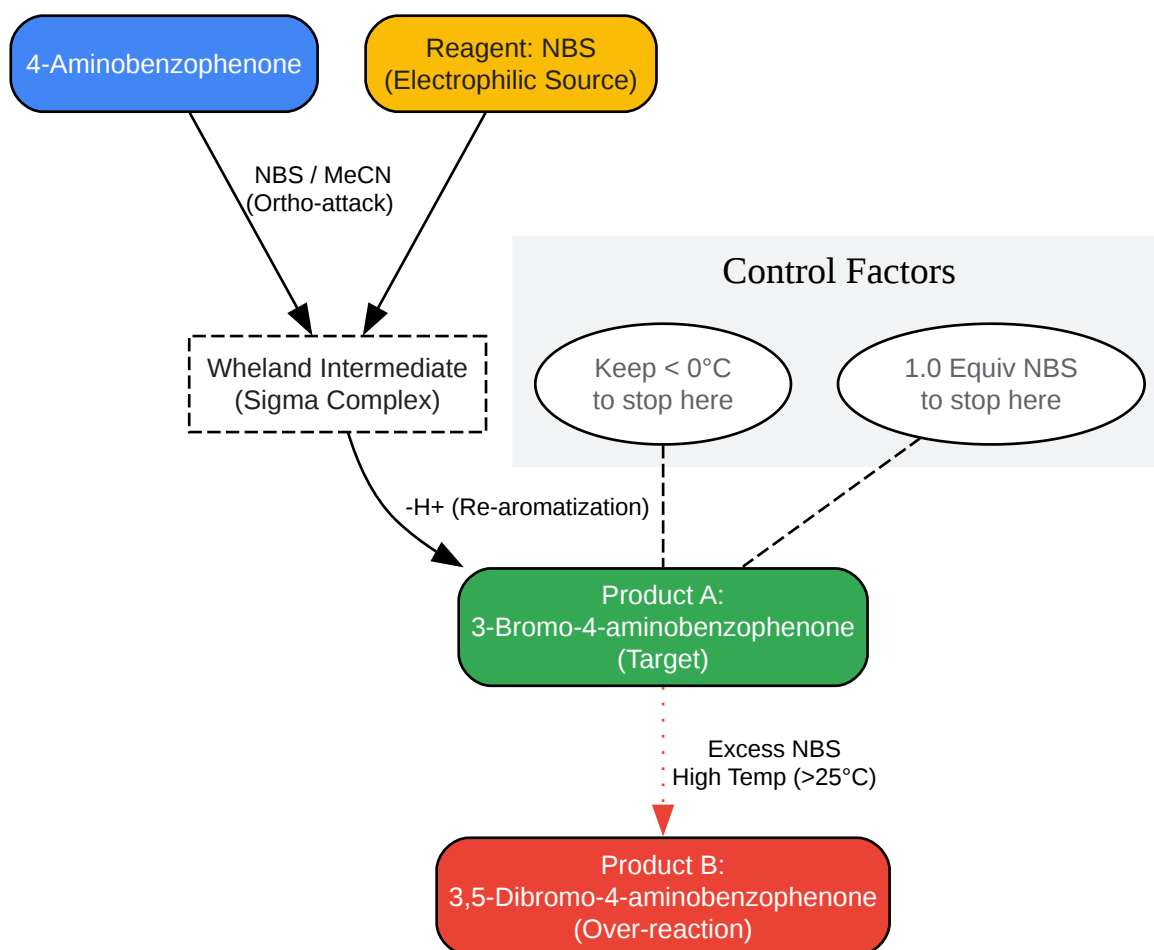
4-Aminobenzophenone

Reagent: NBS
(Electrophilic Source)

NBS / MeCN
(Ortho-attack)

Control Factors

Wheland Intermediate
(Sigma Complex)

Keep < 0°C
to stop here

1.0 Equiv NBS
to stop here

-H+ (Re-aromatization)

Product A:
3-Bromo-4-aminobenzophenone
(Target)

Excess NBS
High Temp (>25°C)

Product B:
3,5-Dibromo-4-aminobenzophenone
(Over-reaction)